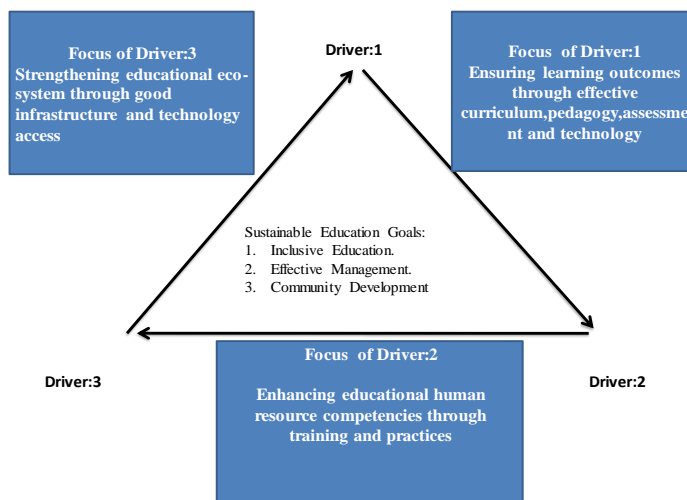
Focus of Driver:3
Strengthening educational ecosystem through good infrastructure and technology access

Driver:1

Focus of Driver:1
Ensuring learning outcomes through effective curriculum,pedagogy,assessment and technology

Sustainable Education Goals:
1. Inclusive Education.
2. Effective Management.
3. Community Development

Driver:3

Focus of Driver:2

Enhancing educational human resource competencies through training and practices

Driver:2